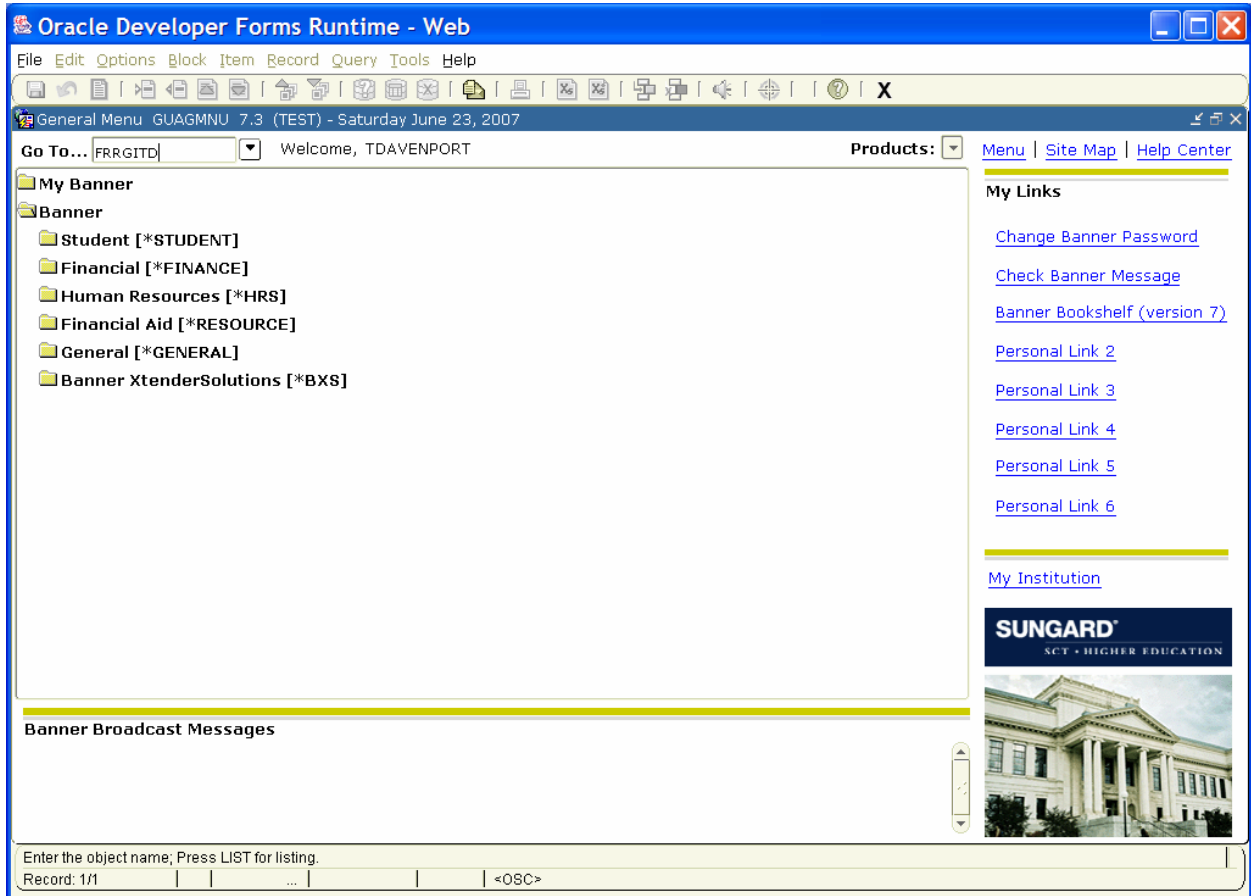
Oracle Developer Forms Runtime - Web

File Edit Options Block Item Record Query Tools Help

X

General Menu GUAGMNU 7.3 (TEST) - Saturday June 23, 2007

Go To... FRRGITD

Welcome, TDAVENPORT

Products:

Menu | Site Map | Help Center

My Banner
Banner
Student [*STUDENT]
Financial [*FINANCE]
Human Resources [*HRS]
Financial Aid [*RESOURCE]
General [*GENERAL]
Banner XtenderSolutions [*BXS]

My Links

Change Banner Password

Check Banner Message

Banner Bookshelf (version 7)

Personal Link 2

Personal Link 3

Personal Link 4

Personal Link 5

Personal Link 6

My Institution

SUNGARD
SCT • HIGHER EDUCATION

Banner Broadcast Messages

Enter the object name; Press LIST for listing.

Record: 1/1 | | ... | | <OSC>